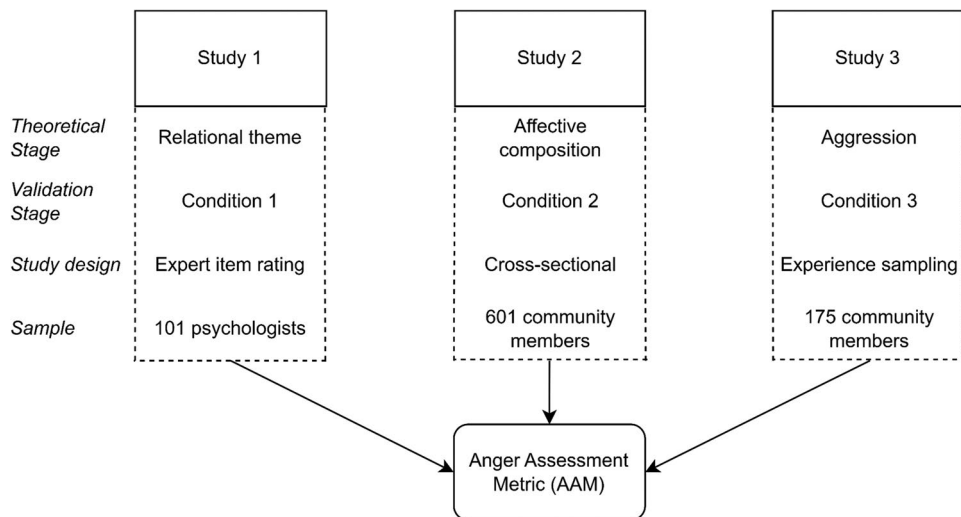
Study 1

Study 2

Study 3

Theoretical Stage

Validation Stage

Study design

Sample

Relational theme

Condition 1

Expert item rating

101 psychologists

Affective composition

Condition 2

Cross-sectional

601 community members

Aggression

Condition 3

Experience sampling

175 community members

Anger Assessment Metric (AAM)